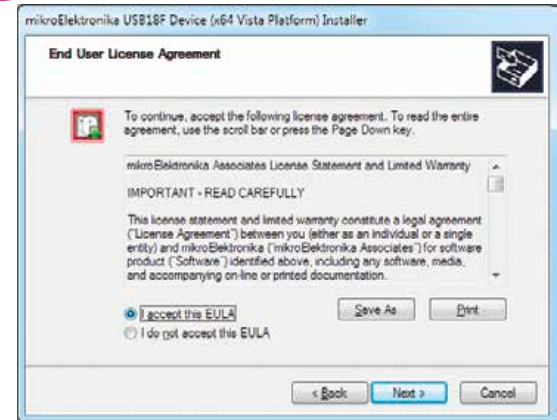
mikroElektronika USB18F Device (x64 Vista Platform) Installer

End User License Agreement

To continue, accept the following license agreement. To read the entire agreement, use the scroll bar or press the Page Down key.

mikroElektronika Associates License Statement and Limited Warranty

IMPORTANT - READ CAREFULLY

This license statement and limited warranty constitute a legal agreement ("License Agreement") between you (either as an individual or a single entity) and mikroElektronika ("mikroElektronika Associates") for software product ("Software") identified above, including any software, media, and accompanying on-line or printed documentation.

I accept this EULA

I do not accept this EULA

Save As

Print

< Back

Next >

Cancel